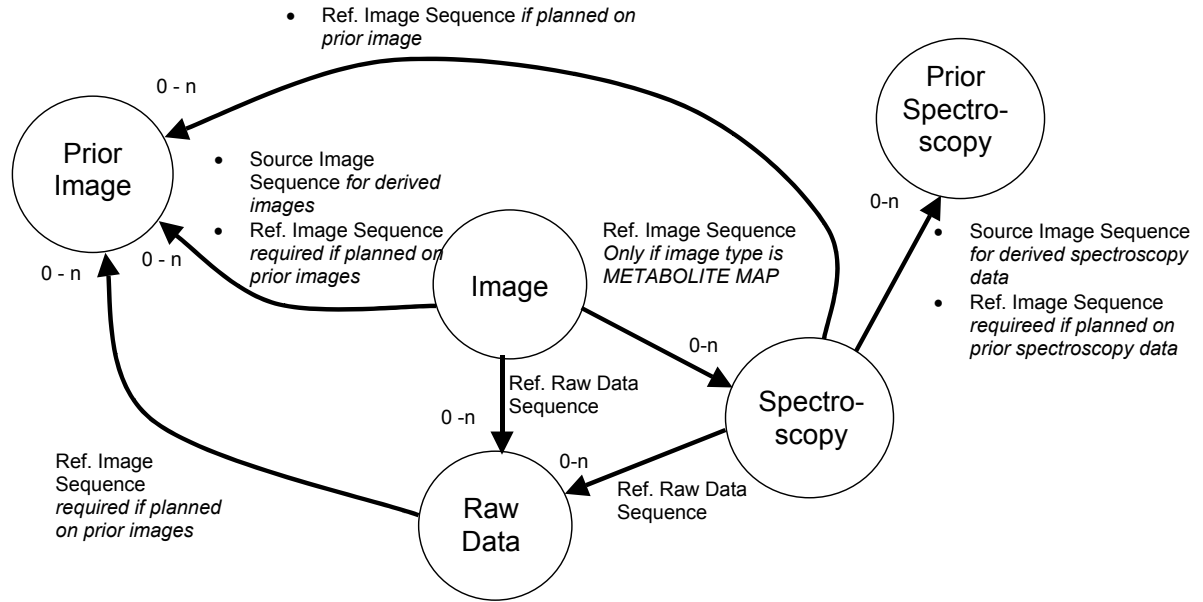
• Ref. Image Sequence *if planned on prior image*

0 - n

Prior Image

• Source Image Sequence *for derived images*
• Ref. Image Sequence *required if planned on prior images*

0 - n

0 - n

Image

Ref. Image Sequence *Only if image type is METABOLITE MAP*

Prior Spectroscopy

0-n

• Source Image Sequence *for derived spectroscopy data*
• Ref. Image Sequence *requireed if planned on prior spectroscopy data*

0-n

Ref. Raw Data Sequence

0 -n

Spectroscopy

Ref. Image Sequence *required if planned on prior images*

0-n

Raw Data

Ref. Raw Data Sequence